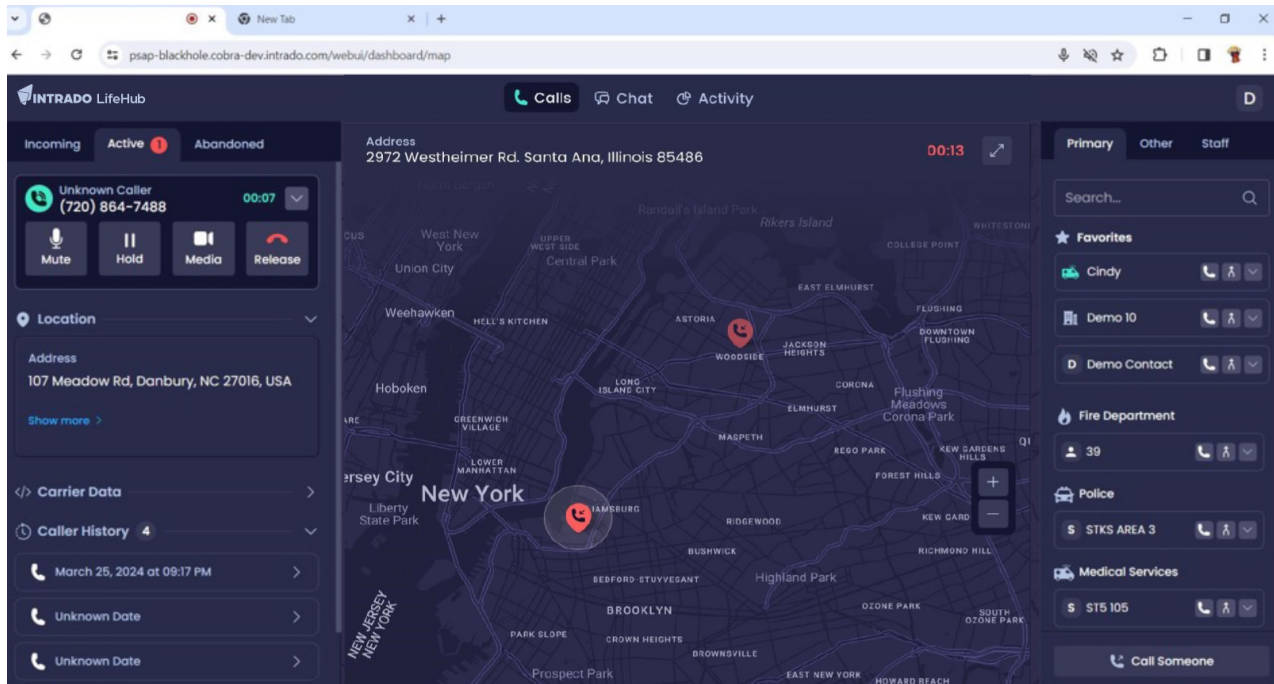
New Tab

psap-blackhole.cobra-dev.intrado.com/webui/dashboard/map

INTRADO LifeHub

Calls Chat Activity

D

Incoming Active 1 Abandoned

Unknown Caller
(720) 864-7488
00:07

Mute Hold Media Release

Location

Address
107 Meadow Rd, Danbury, NC 27016, USA

Show more >

</> Carrier Data

Caller History 4

March 25, 2024 at 09:17 PM

Unknown Date

Unknown Date

Address
2972 Westheimer Rd. Santa Ana, Illinois 85486

00:13

Randall's Island Park
Rikers Island
West New York
Upper West Side
Central Park
College Point
Union City
East Elmhurst
Flushing
Weehawken
Hell's Kitchen
Astoria
Downtown Flushing
Woodside
Jackson Heights
Hoboken
Long Island City
Corona
Flushing Meadows Corona Park
Elmhurst
Greenwich Village
Maspeth
Rego Park
Kew Gardens Hills
Lower Manhattan
Jersey City
Forest Hills
New York
Liberty State Park
Williamsburg
Ridgewood
Kew Gardens
Bushwick
Richmond Hill
Bedford-Stuyvesant
Highland Park
Brooklyn
Ozone Park
South Ozone Park
Park Slope
Crown Heights
New Jersey
New York
Brownsville
Prospect Park
East New York
Howard Beach

Primary Other Staff

Search...

Favorites

Cindy

Demo 10

D Demo Contact

Fire Department

39

Police

S STKS AREA 3

Medical Services

S ST5 105

Call Someone